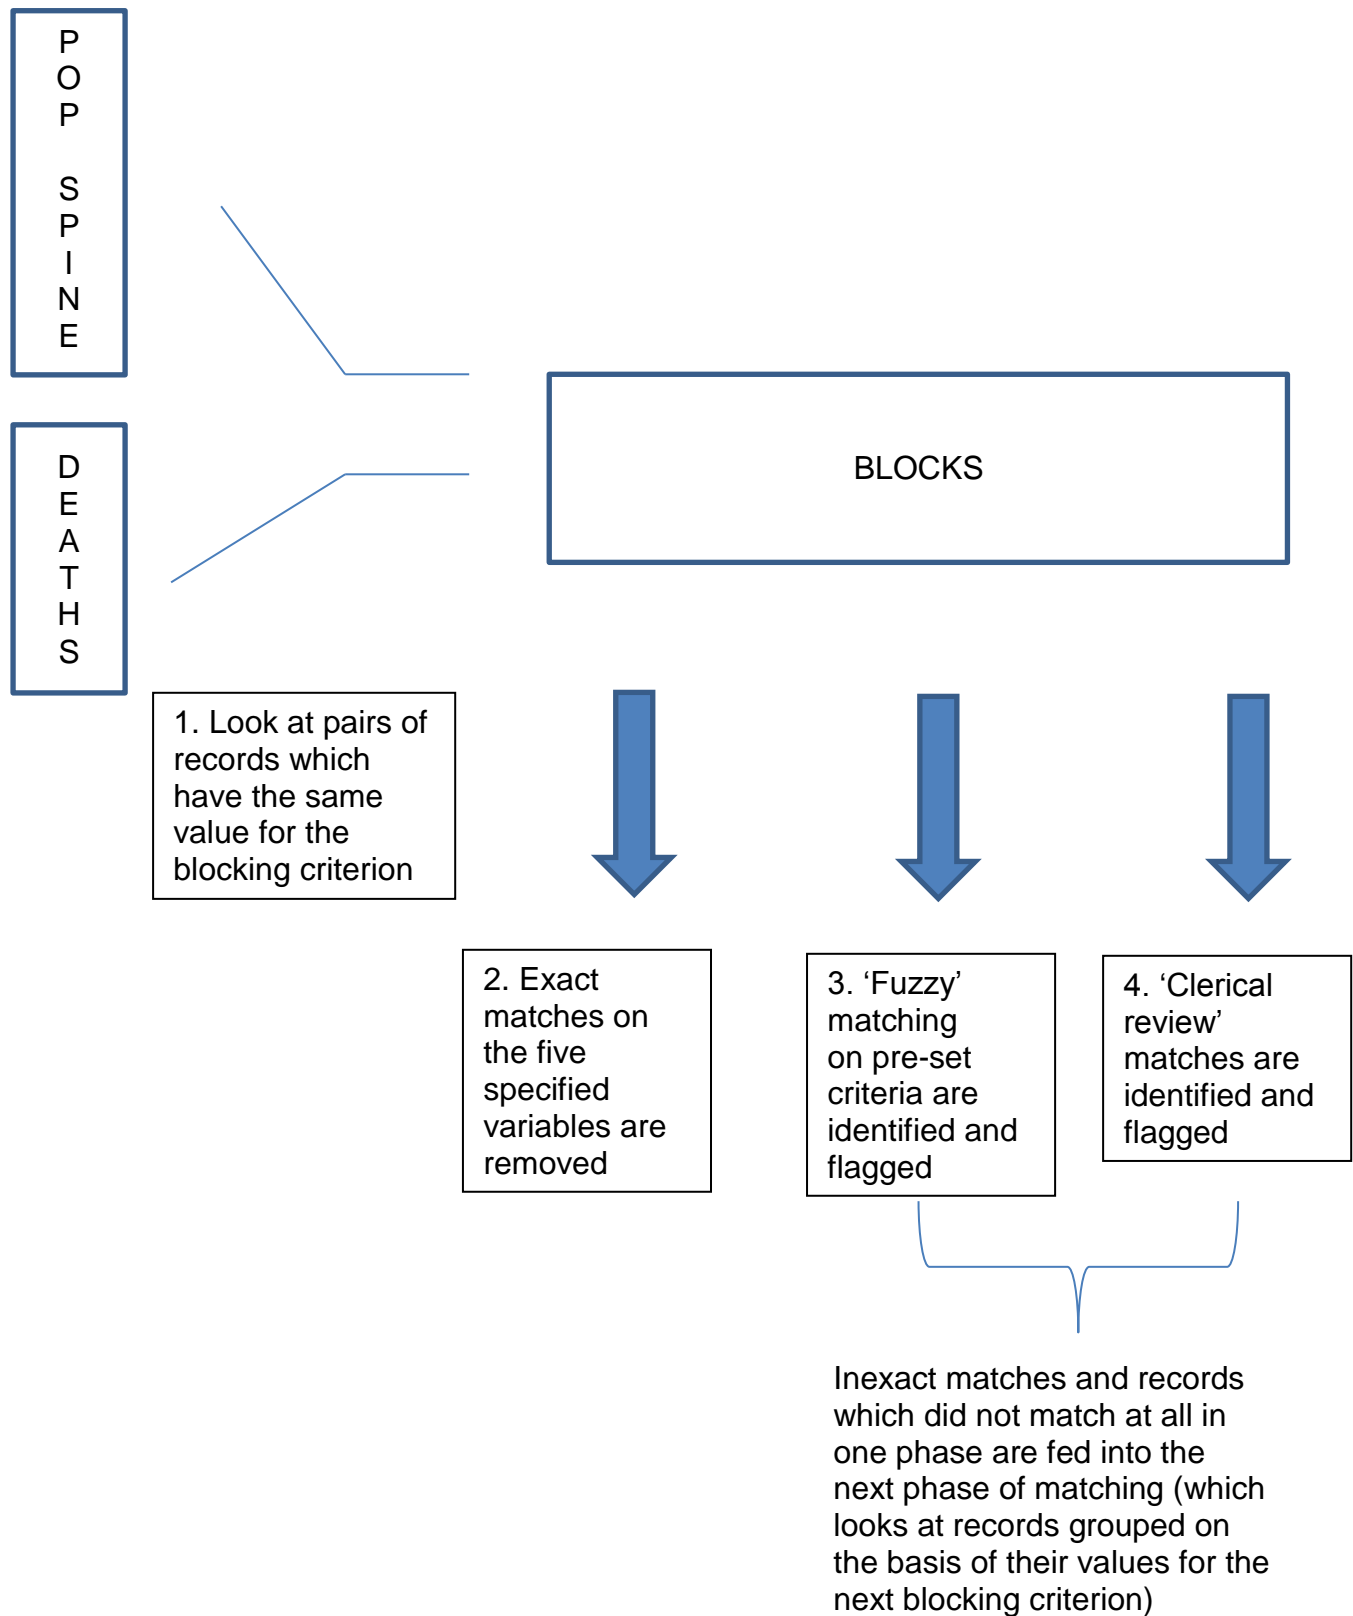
POP SPINE

DEATHS

BLOCKS

1. Look at pairs of records which have the same value for the blocking criterion

2. Exact matches on the five specified variables are removed

3. ‘Fuzzy’ matching on pre-set criteria are identified and flagged

4. ‘Clerical review’ matches are identified and flagged

Inexact matches and records which did not match at all in one phase are fed into the next phase of matching (which looks at records grouped on the basis of their values for the next blocking criterion)